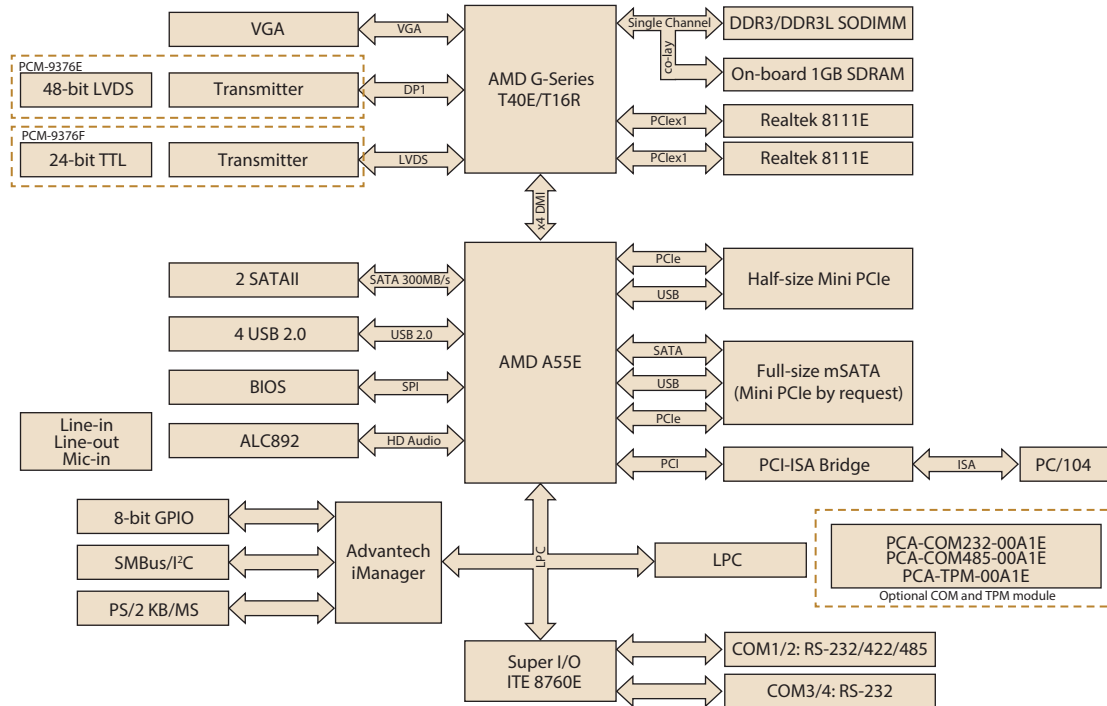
VGA

VGA

AMD G-Series
T40E/T16R

Single Channel

DDR3/DDR3L SODIMM

co-lay

On-board 1GB SDRAM

PCM-9376E

48-bit LVDS

Transmitter

DP1

PCIex1

Realtek 8111E

PCM-9376F

24-bit TTL

Transmitter

LVDS

PCIex1

Realtek 8111E

x4 DMI

2 SATAII

SATA 300MB/s

AMD A55E

PCIe

USB

Half-size Mini PCIe

4 USB 2.0

USB 2.0

SATA

USB

Full-size mSATA
(Mini PCIe by request)

BIOS

SPI

PCIe

Line-in
Line-out
Mic-in

ALC892

HD Audio

PCI

PCI-ISA Bridge

ISA

PC/104

8-bit GPIO

SMBus/I$^2$C

PS/2 KB/MS

Advantech
iManager

LPC

LPC

PCA-COM232-00A1E
PCA-COM485-00A1E
PCA-TPM-00A1E
Optional COM and TPM module

Super I/O
ITE 8760E

COM1/2: RS-232/422/485

COM3/4: RS-232